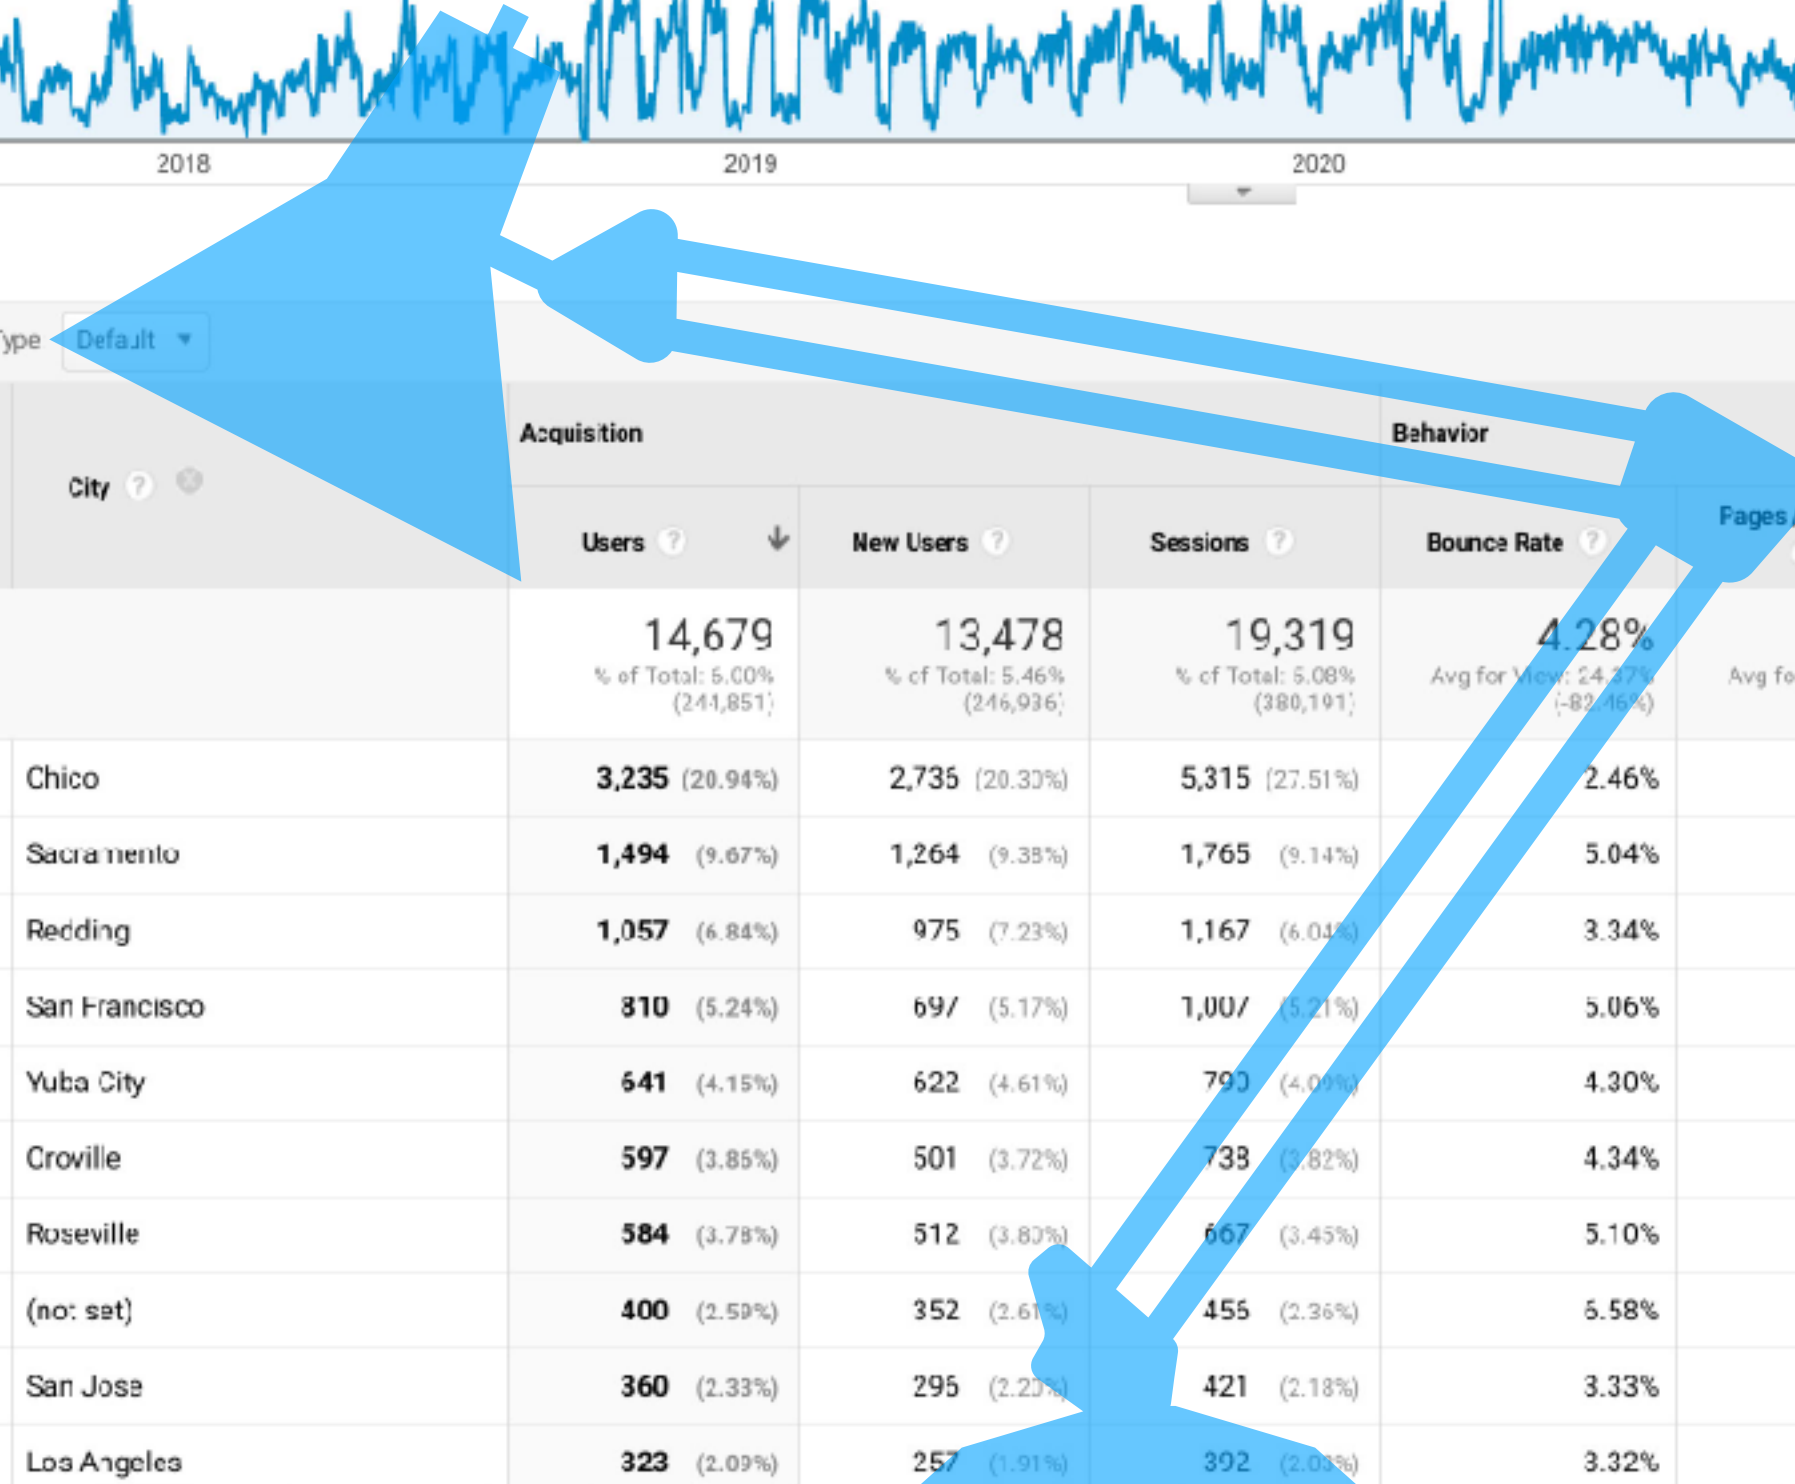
2018 2019 2020

ype Default

| City | Acquisition Users | New Users | Sessions | Behavior Bounce Rate | Pages |
|---|---|---|---|---|---|
| | 14,679 % of Total: 6.00% (244,851) | 13,478 % of Total: 5.46% (246,936) | 19,319 % of Total: 5.08% (380,191) | 4.28% Avg for View: 24.37% (-82.46%) | Avg fo |
| Chico | 3,235 (20.94%) | 2,735 (20.30%) | 5,315 (27.51%) | 2.46% | |
| Sacramento | 1,494 (9.67%) | 1,264 (9.38%) | 1,765 (9.14%) | 5.04% | |
| Redding | 1,057 (6.84%) | 975 (7.23%) | 1,167 (6.04%) | 3.34% | |
| San Francisco | 810 (5.24%) | 697 (5.17%) | 1,007 (5.21%) | 5.06% | |
| Yuba City | 641 (4.15%) | 622 (4.61%) | 790 (4.09%) | 4.30% | |
| Oroville | 597 (3.86%) | 501 (3.72%) | 738 (3.82%) | 4.34% | |
| Roseville | 584 (3.78%) | 512 (3.80%) | 667 (3.45%) | 5.10% | |
| (not set) | 400 (2.59%) | 352 (2.61%) | 455 (2.36%) | 6.58% | |
| San Jose | 360 (2.33%) | 295 (2.2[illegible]) | 421 (2.18%) | 3.33% | |
| Los Angeles | 323 (2.09%) | 257 (1.91%) | 392 (2.03%) | 3.32% | |